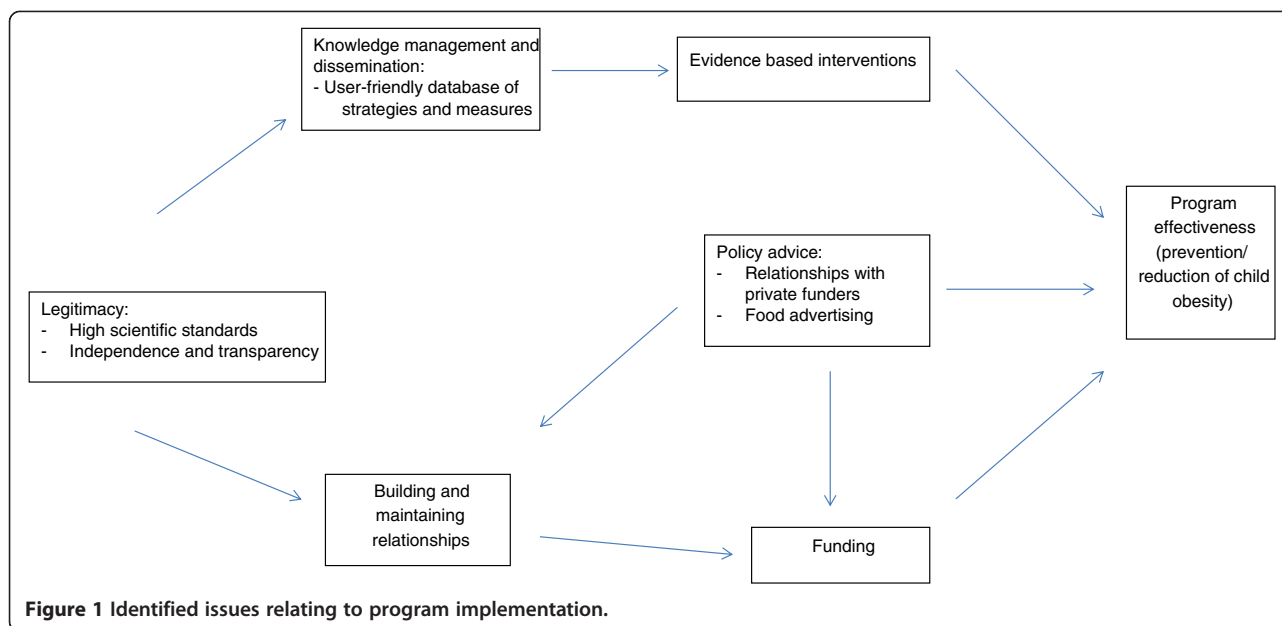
Knowledge management and dissemination:
- User-friendly database of strategies and measures

Evidence based interventions

Program effectiveness (prevention/ reduction of child obesity)

Policy advice:
- Relationships with private funders
- Food advertising

Legitimacy:
- High scientific standards
- Independence and transparency

Building and maintaining relationships

Funding

**Figure 1 Identified issues relating to program implementation.**